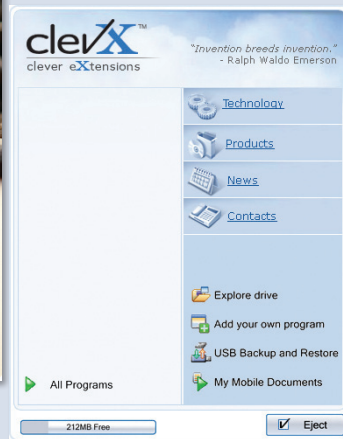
clevX™
clever eXtensions

"Invention breeds invention."
- Ralph Waldo Emerson

Technology
Products
News
Contacts

Explore drive
Add your own program
USB Backup and Restore
My Mobile Documents

All Programs

212MB Free

Eject